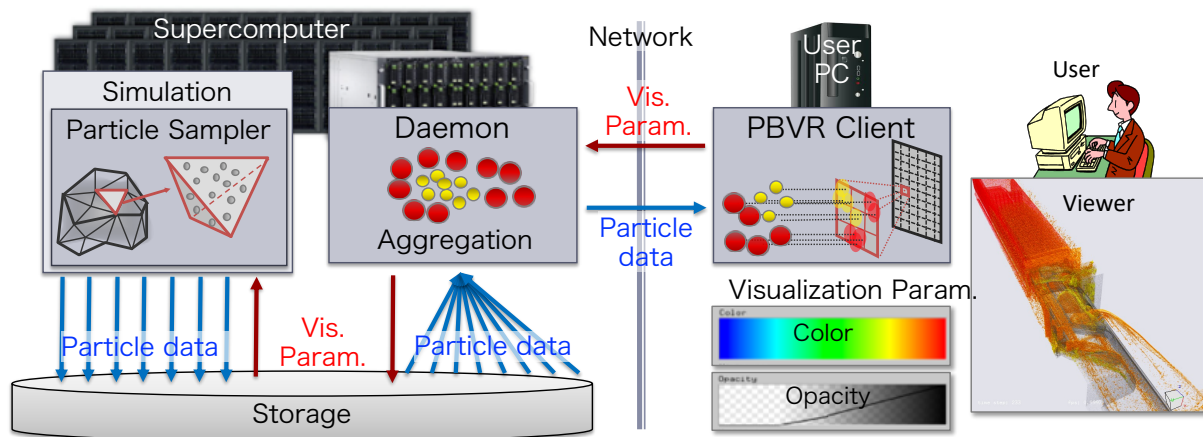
Supercomputer

Simulation

Particle Sampler

Daemon

Aggregation

Network

User PC

User

Vis. Param.

PBVR Client

Particle data

Viewer

Visualization Param.

Color

Color

Opacity

Opacity

Particle data

Vis. Param.

Particle data

Storage